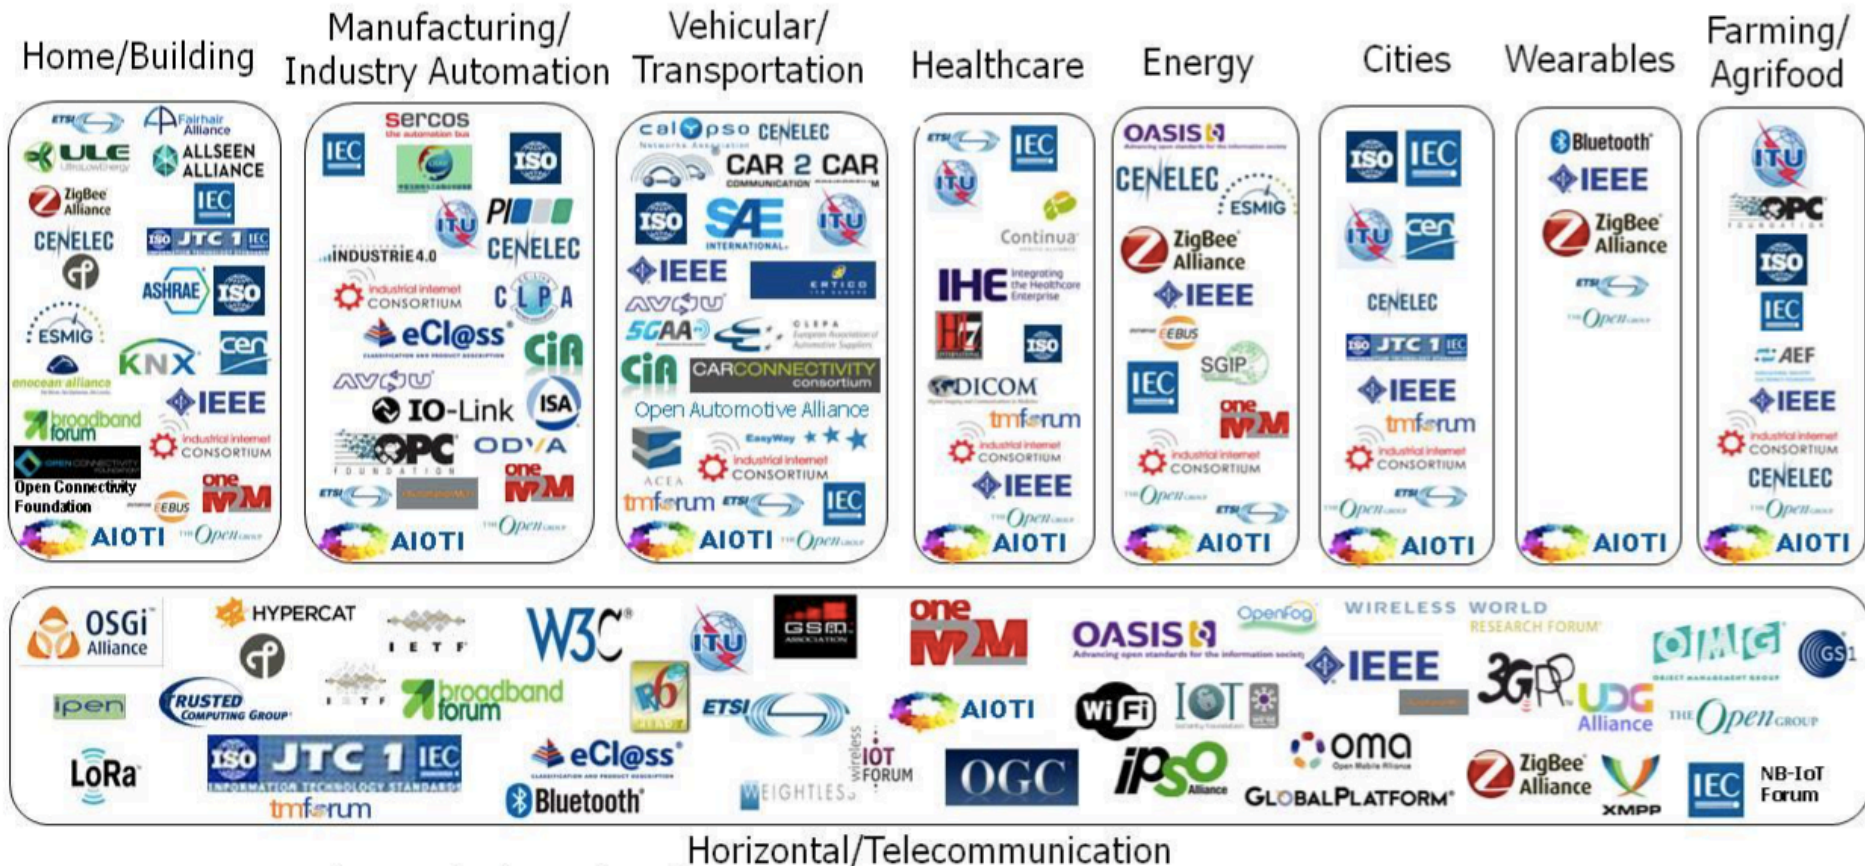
Home/Building

Manufacturing/ Industry Automation

Vehicular/ Transportation

Healthcare

Energy

Cities

Wearables

Farming/ Agrifood

ETSI Fairhair Alliance ULE ALLSEEN ALLIANCE ZigBee Alliance IEC CENELEC ISO JTC 1 IEC ASHRAE ISO ESMIG KNX cen enocean alliance IEEE broadband forum industrial internet CONSORTIUM Open Connectivity Foundation EEBUS one M2M AIOTI The Open Group

sercos the automation bus IEC ISO ITU PI INDUSTRIE 4.0 CENELEC industrial internet CONSORTIUM CLPA eCl@ss CiA AVnu ISA IO-Link OPC FOUNDATION ODVA ETSI one M2M AIOTI The Open Group

calypso CENELEC CAR 2 CAR COMMUNICATION CONSORTIUM ISO SAE INTERNATIONAL ITU IEEE ERTICO AVnu 5GAA CLEPA CiA CAR CONNECTIVITY consortium Open Automotive Alliance EasyWay ACEA industrial internet CONSORTIUM tmforum ETSI IEC AIOTI The Open Group

ETSI IEC ITU Continua IHE Integrating the Healthcare Enterprise HL7 ISO DICOM tmforum industrial internet CONSORTIUM IEEE The Open Group AIOTI

OASIS CENELEC ESMIG ZigBee Alliance IEEE EEBUS SGIP IEC one M2M industrial internet CONSORTIUM The Open Group ETSI AIOTI

ISO IEC ITU cen CENELEC ISO JTC 1 IEC IEEE tmforum industrial internet CONSORTIUM The Open Group ETSI AIOTI

Bluetooth IEEE ZigBee Alliance ETSI The Open Group AIOTI

ITU OPC FOUNDATION ISO IEC AEF IEEE industrial internet CONSORTIUM CENELEC The Open Group AIOTI

OSGi Alliance HYPERCAT IETF W3C ITU GSMA one M2M OASIS OpenFog WIRELESS WORLD RESEARCH FORUM IEEE 3GPP OMG GS1 ipen TRUSTED COMPUTING GROUP IETF broadband forum R6 ETSI AIOTI WiFi IOT ULE Alliance The Open Group LoRa ISO JTC 1 IEC INFORMATION TECHNOLOGY STANDARDS tmforum eCl@ss Bluetooth WEIGHTLESS wireless IOT FORUM OGC IPSO Alliance oma Open Mobile Alliance GLOBALPLATFORM ZigBee Alliance XMPP IEC NB-IoT Forum

Horizontal/Telecommunication